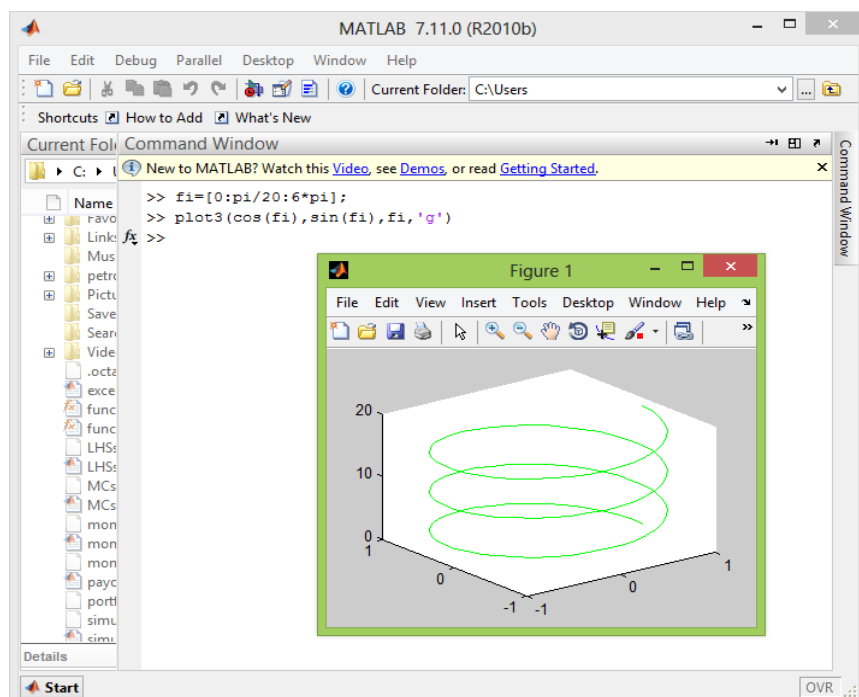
MATLAB 7.11.0 (R2010b)

File Edit Debug Parallel Desktop Window Help

Current Folder: C:\Users

Shortcuts How to Add What's New

Current Fol

C:

Name

Favo

Links

Mus

petro

Pictu

Save

Sear

Vide

.octa

exce

func

func

LHSs

LHSs

MCs

MCs

mon

mon

mon

payc

portf

simu

simu

Details

Command Window

New to MATLAB? Watch this Video, see Demos, or read Getting Started.

>> fi=[0:pi/20:6*pi];
>> plot3(cos(fi),sin(fi),fi,'g')
>>

Command Window

Figure 1

File Edit View Insert Tools Desktop Window Help

20

10

0

1

0

-1

-1

0

1

Start

OVR